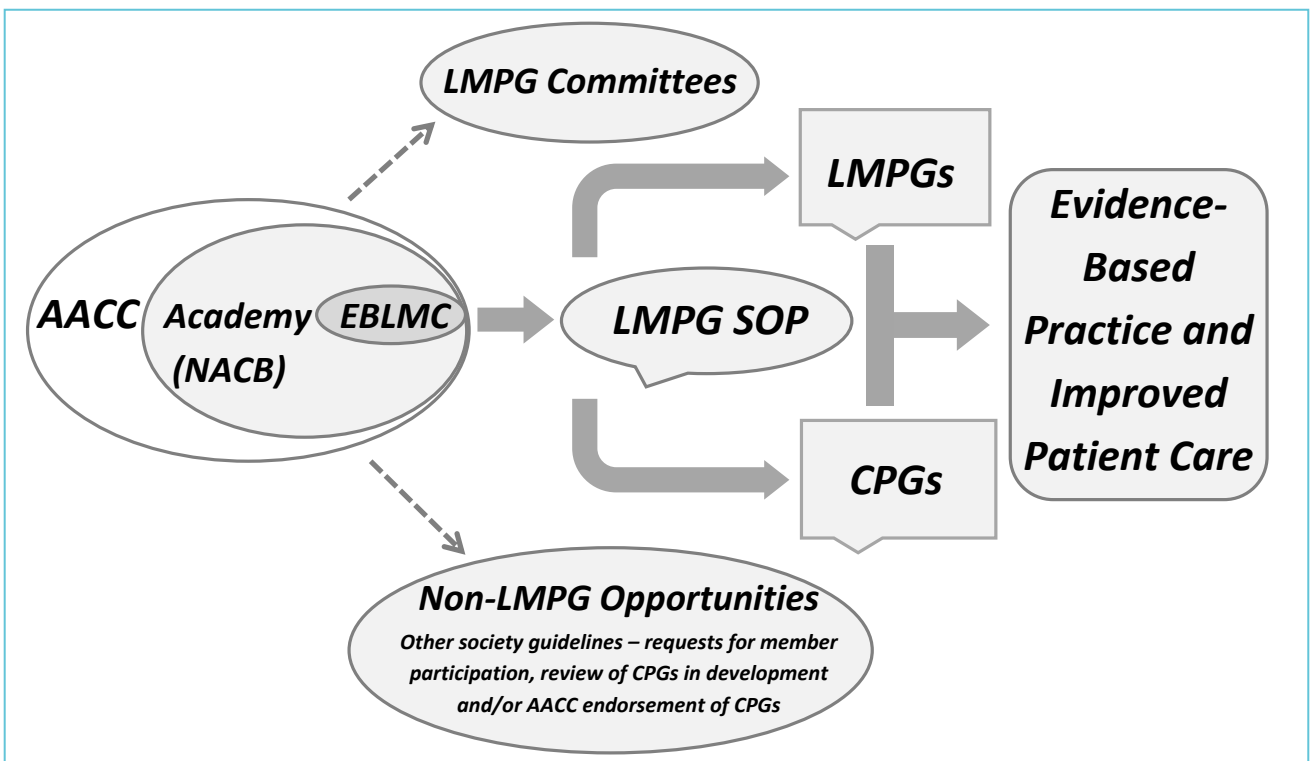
LMPG Committees

AACC

Academy (NACB)

EBLMC

LMPG SOP

LMPGs

CPGs

Evidence-Based Practice and Improved Patient Care

Non-LMPG Opportunities

Other society guidelines – requests for member participation, review of CPGs in development and/or AACC endorsement of CPGs